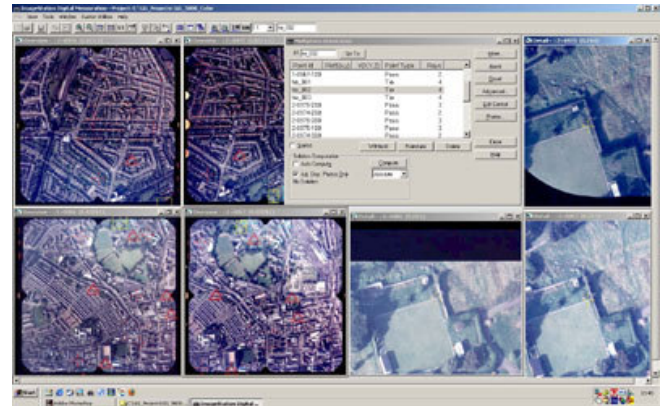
ImageStation Digital Mensuration - Project: C:\SS_Project\SS_3000_Color

File View Tools Window Rasters Help

Overview

Overview

Overview

Overview

Detail

Detail

Detail

Detail

Multiphoto Measurement

Go To

| Point Id | Photo Id | Point Type | Rays |
|---|---|---|---|
| 1-0587/1539 | | Pass | 2 |
| tie_003 | | Tie | 4 |
| tie_003 | | Tie | 4 |
| tie_003 | | Tie | 3 |
| 2-0575/1539 | | Pass | 2 |
| 2-0574/1539 | | Pass | 2 |
| 2-0576/1539 | | Pass | 3 |
| 2-0575/1539 | | Pass | 3 |
| 2-0574/1539 | | Pass | 2 |

Select

Solution Diagnostics

Auto Compute

Compute

Ask Stop Photos

Attribute

Remeasure

Delete

New

Next

Reset

Advanced

Edit Control

Photos

Close

Help

Start

Adobe Photoshop

C:\SS_Project\SS_3000

ImageStation Digital...